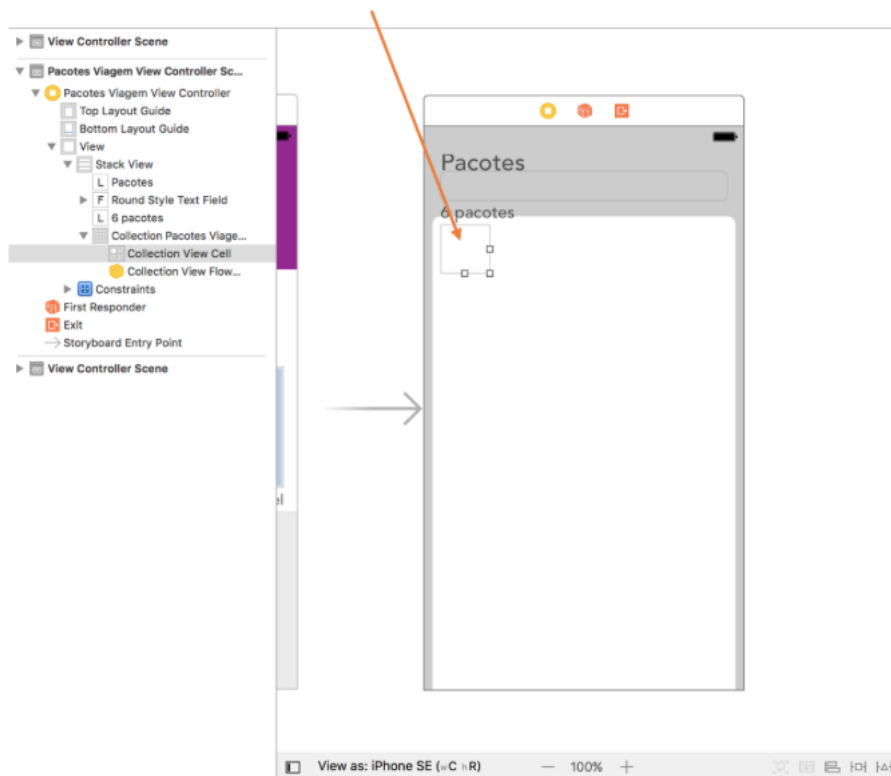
View Controller Scene
Pacotes Viagem View Controller Sc...
Pacotes Viagem View Controller
Top Layout Guide
Bottom Layout Guide
View
Stack View
L Pacotes
F Round Style Text Field
L 6 pacotes
Collection Pacotes Viage...
Collection View Cell
Collection View Flow...
Constraints
First Responder
Exit
Storyboard Entry Point
View Controller Scene

el

Pacotes
6 pacotes

View as: iPhone SE (wC hR)
—
100%
+